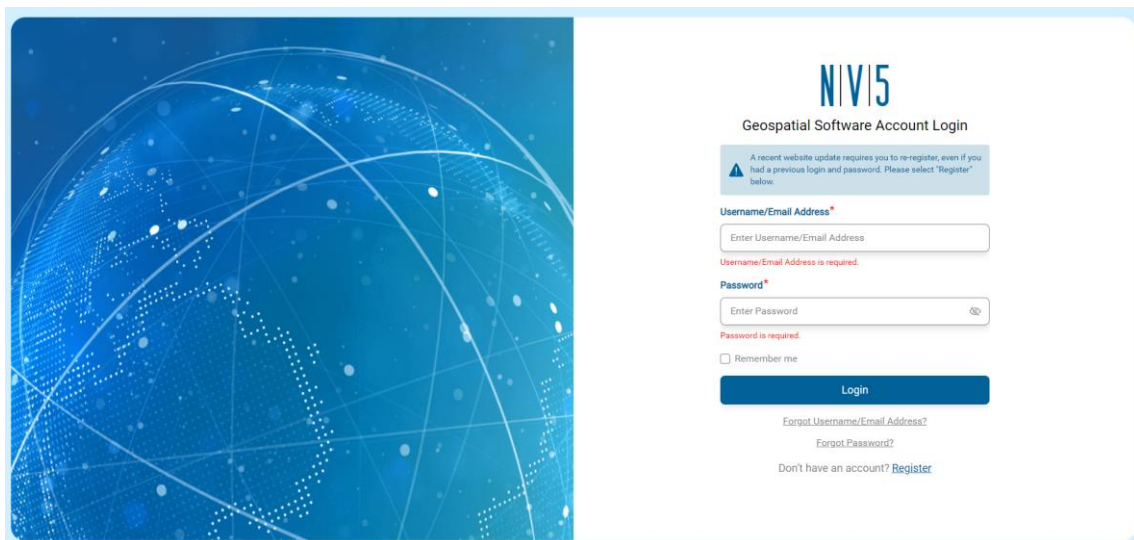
N|V|5

Geospatial Software Account Login

A recent website update requires you to re-register, even if you had a previous login and password. Please select "Register" below.

Username/Email Address*

Enter Username/Email Address

Username/Email Address is required.

Password*

Enter Password

Password is required.

Remember me

Login

Forgot Username/Email Address?

Forgot Password?

Don't have an account? Register